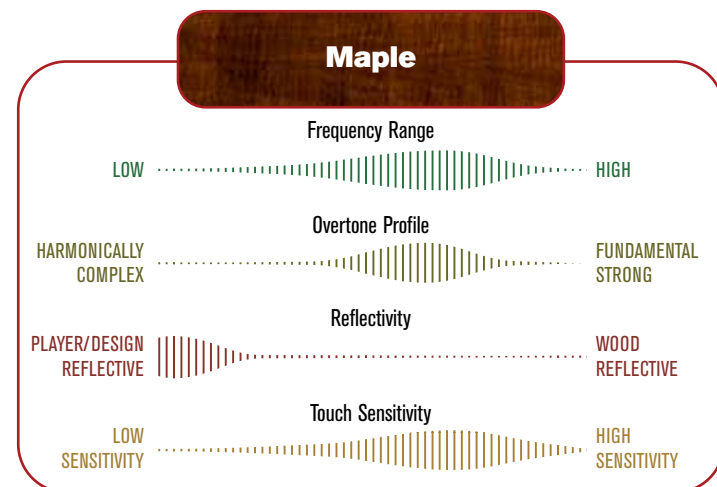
Maple

Frequency Range

LOW

HIGH

Overtone Profile

HARMONICALLY COMPLEX

FUNDAMENTAL STRONG

Reflectivity

PLAYER/DESIGN REFLECTIVE

WOOD REFLECTIVE

Touch Sensitivity

LOW SENSITIVITY

HIGH SENSITIVITY